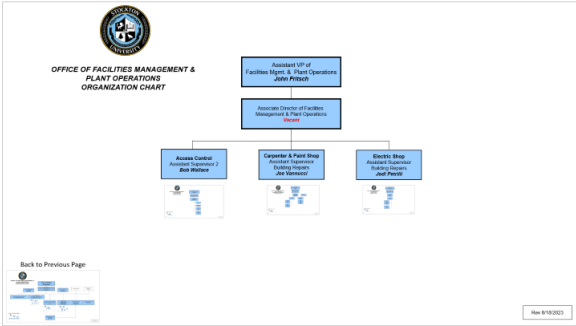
STOCKTON UNIVERSITY

OFFICE OF FACILITIES MANAGEMENT & PLANT OPERATIONS ORGANIZATION CHART

Assistant VP of Facilities Mgmt. & Plant Operations
John Pritsch

Associate Director of Facilities Management & Plant Operations
Vacant

Access Control
Assistant Supervisor 2
Bob Wallace

Carpenter & Paint Shop
Assistant Supervisor
Building Repairs
Joe Vannucci

Electric Shop
Assistant Supervisor
Building Repairs
Jodi Petriti

Back to Previous Page

Rev 8/18/2023